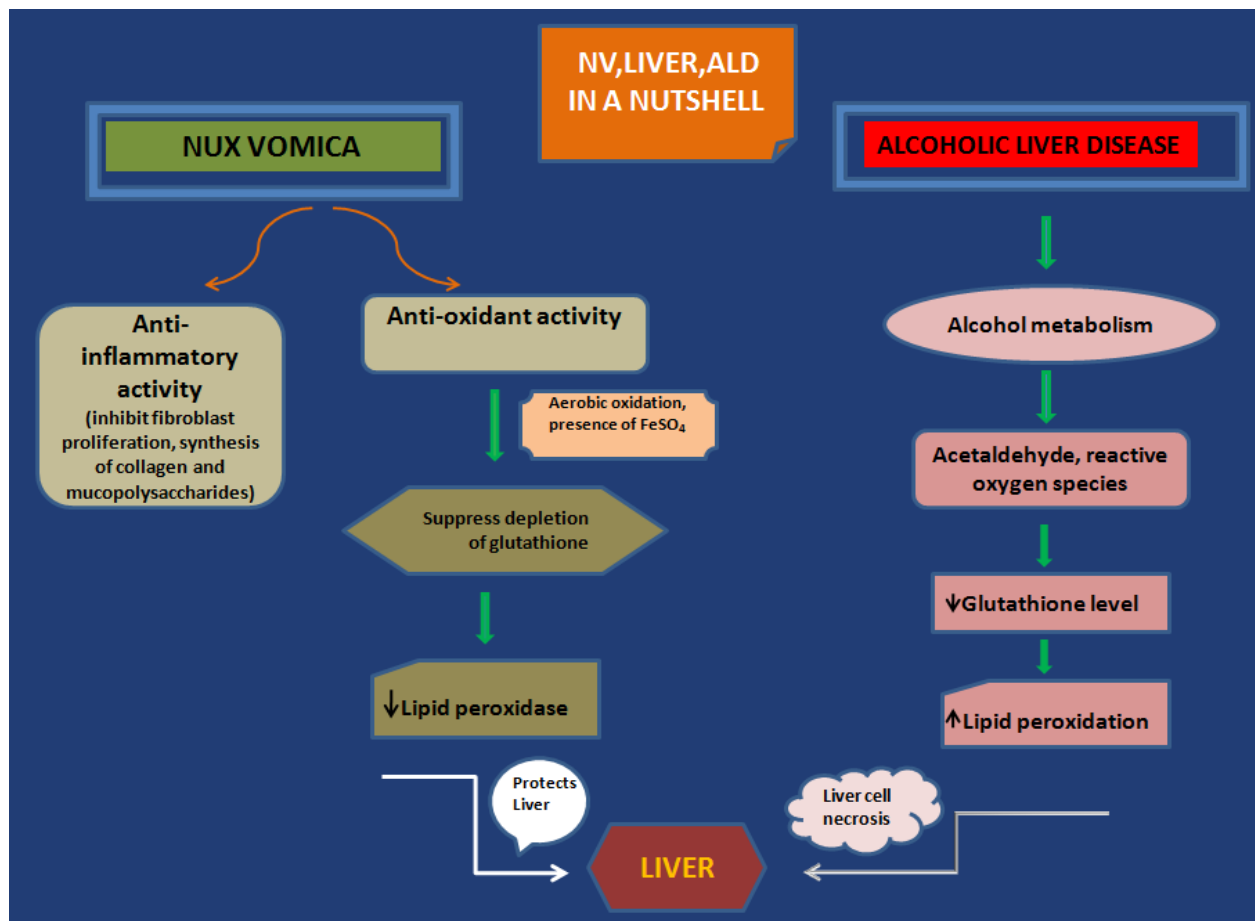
NV,LIVER,ALD IN A NUTSHELL

NUX VOMICA

Anti-inflammatory activity
(inhibit fibroblast proliferation, synthesis of collagen and mucopolysaccharides)

Anti-oxidant activity

Aerobic oxidation, presence of $FeSO_4$

Suppress depletion of glutathione

↓Lipid peroxidase

ALCOHOLIC LIVER DISEASE

Alcohol metabolism

Acetaldehyde, reactive oxygen species

↓Glutathione level

↑Lipid peroxidation

Protects Liver

Liver cell necrosis

LIVER